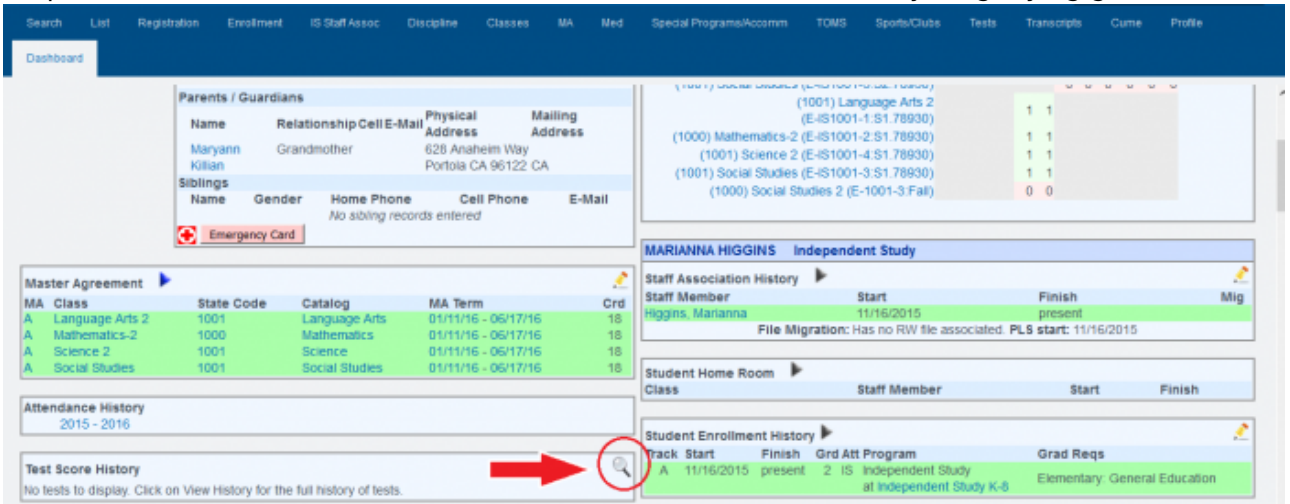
Search List Registration Enrollment IS Staff Assoc Discipline Classes MA Med Special Programs/Accomm TOMS Sports/Clubs Tests Transcripts Cume Profile

Dashboard

Parents / Guardians

| Name | Relationship | Cell | E-Mail | Physical Address | Mailing Address |
|---|---|---|---|---|---|
| Maryann Killian | Grandmother | | | 628 Anaheim Way Portola CA 96122 CA | |

Siblings

| Name | Gender | Home Phone | Cell Phone | E-Mail |
|---|---|---|---|---|
| No sibling records entered | | | | |

Emergency Card

Master Agreement

| MA | Class | State Code | Catalog | MA Term | Crd |
|---|---|---|---|---|---|
| A | Language Arts 2 | 1001 | Language Arts | 01/11/16 - 06/17/16 | 18 |
| A | Mathematics-2 | 1000 | Mathematics | 01/11/16 - 06/17/16 | 18 |
| A | Science 2 | 1001 | Science | 01/11/16 - 06/17/16 | 18 |
| A | Social Studies | 1001 | Social Studies | 01/11/16 - 06/17/16 | 18 |

Attendance History
2015 - 2016

Test Score History
No tests to display. Click on View History for the full history of tests.

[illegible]
(1001) Language Arts 2 (E-IS1001-1:S1.78930) 1 1
(1000) Mathematics-2 (E-IS1001-2:S1.78930) 1 1
(1001) Science 2 (E-IS1001-4:S1.78930) 1 1
(1001) Social Studies (E-IS1001-3:S1.78930) 1 1
(1000) Social Studies 2 (E-1001-3:Fall) 0 0

MARIANNA HIGGINS Independent Study

Staff Association History

| Staff Member | Start | Finish | Mig |
|---|---|---|---|
| Higgins, Marianna | 11/16/2015 | present | |

File Migration: Has no RW file associated. PLS start: 11/16/2015

Student Home Room

| Class | Staff Member | Start | Finish |
|---|---|---|---|

Student Enrollment History

| Track | Start | Finish | Grd | Att | Program | Grad Reqs |
|---|---|---|---|---|---|---|
| A | 11/16/2015 | present | 2 | IS | Independent Study at Independent Study K-8 | Elementary: General Education |